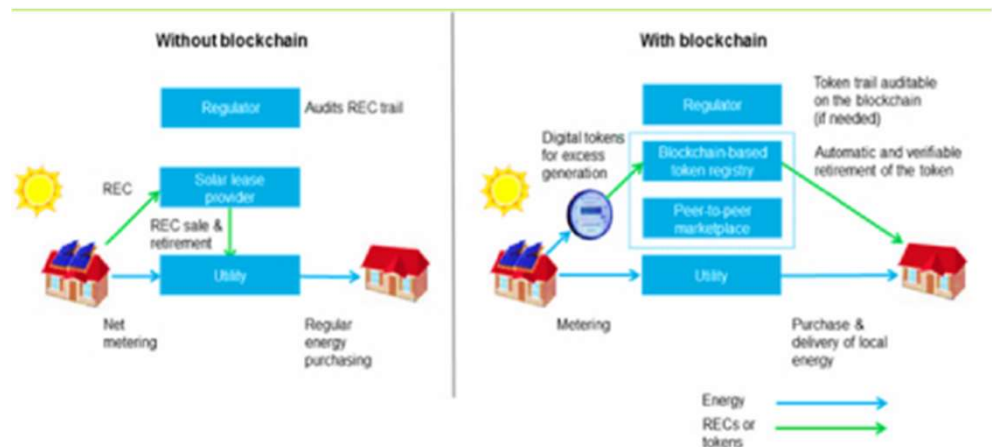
Without blockchain

Regulator

Audits REC trail

REC

Solar lease provider

REC sale & retirement

Utility

Net metering

Regular energy purchasing

With blockchain

Regulator

Token trail auditable on the blockchain (if needed)

Digital tokens for excess generation

Blockchain-based token registry

Automatic and verifiable retirement of the token

Peer-to-peer marketplace

Utility

Metering

Purchase & delivery of local energy

Energy

RECs or tokens